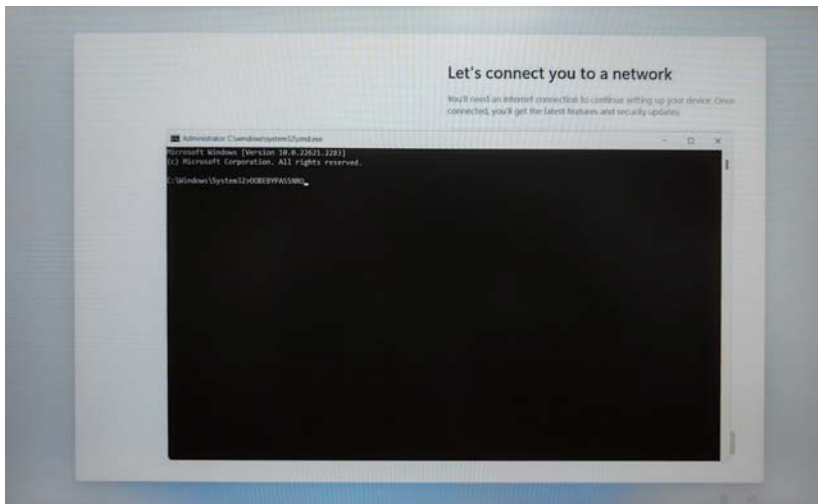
Let's connect you to a network

You'll need an internet connection to continue setting up your device. Once connected, you'll get the latest features and security updates.

Administrator: C:\windows\system32\cmd.exe

Microsoft Windows [Version 10.0.22621.2283]
(c) Microsoft Corporation. All rights reserved.

C:\Windows\System32>OOBE\BYPASSNRO